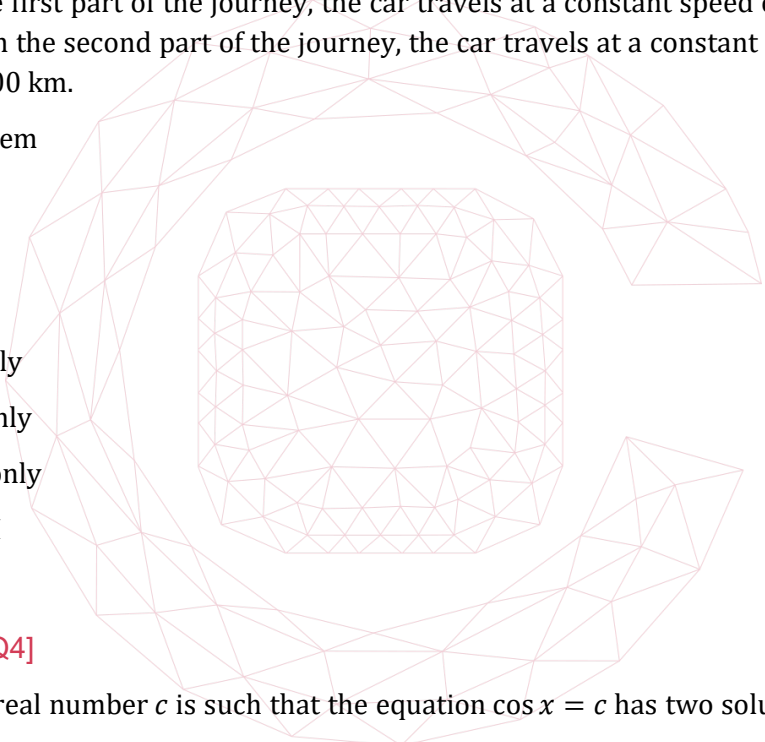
e first part of the journey, the car travels at a constant speed o

n the second part of the journey, the car travels at a constant

00 km.

em

ly

nly

only

Q4]

real number $c$ is such that the equation $\cos x = c$ has two solu